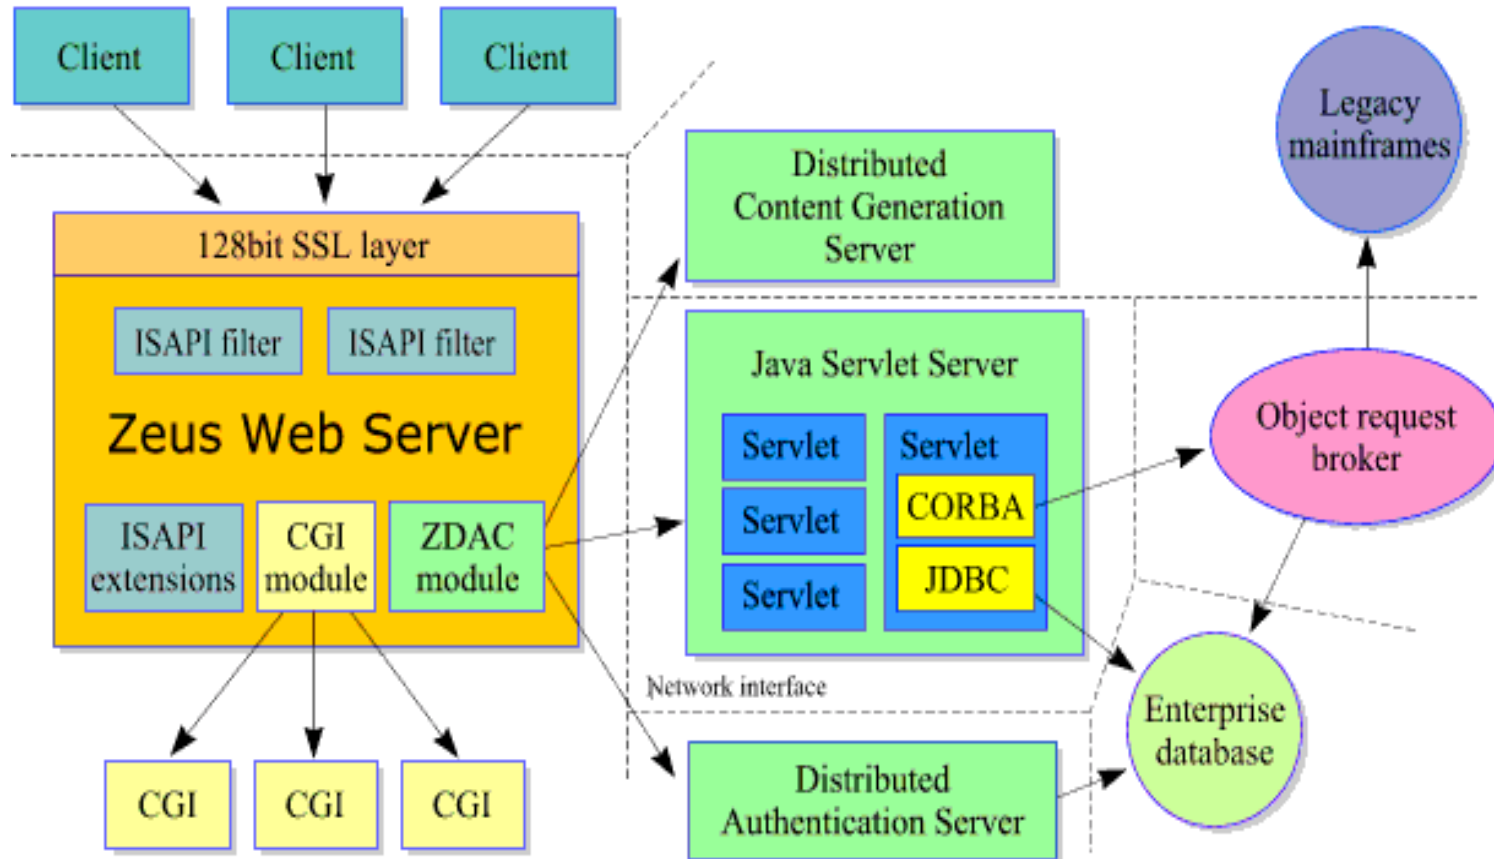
Client

Client

Client

128bit SSL layer

ISAPI filter

ISAPI filter

Zeus Web Server

ISAPI extensions

CGI module

ZDAC module

CGI

CGI

CGI

Distributed Content Generation Server

Java Servlet Server

Servlet

Servlet

Servlet

Servlet

CORBA

JDBC

Network interface

Distributed Authentication Server

Legacy mainframes

Object request broker

Enterprise database